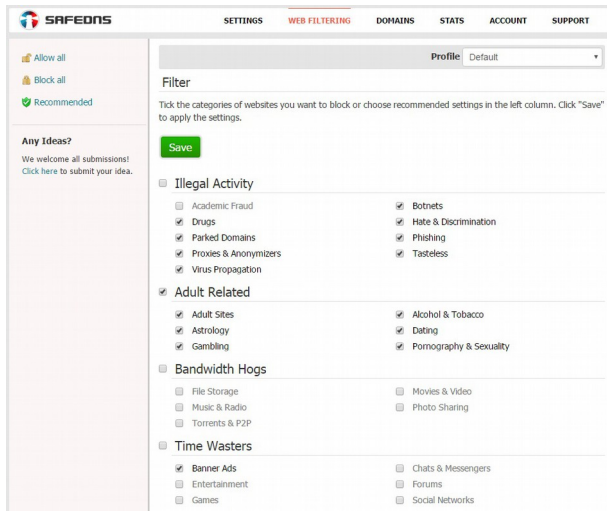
SAFEDNS

SETTINGS WEB FILTERING DOMAINS STATS ACCOUNT SUPPORT

Allow all

Block all

Recommended

Any Ideas?

We welcome all submissions! Click here to submit your idea.

Profile Default

Filter

Tick the categories of websites you want to block or choose recommended settings in the left column. Click "Save" to apply the settings.

Save

Illegal Activity

Academic Fraud
Botnets
Drugs
Hate & Discrimination
Parked Domains
Phishing
Proxies & Anonymizers
Tasteless
Virus Propagation

Adult Related

Adult Sites
Alcohol & Tobacco
Astrology
Dating
Gambling
Pornography & Sexuality

Bandwidth Hogs

File Storage
Movies & Video
Music & Radio
Photo Sharing
Torrents & P2P

Time Wasters

Banner Ads
Chats & Messengers
Entertainment
Forums
Games
Social Networks